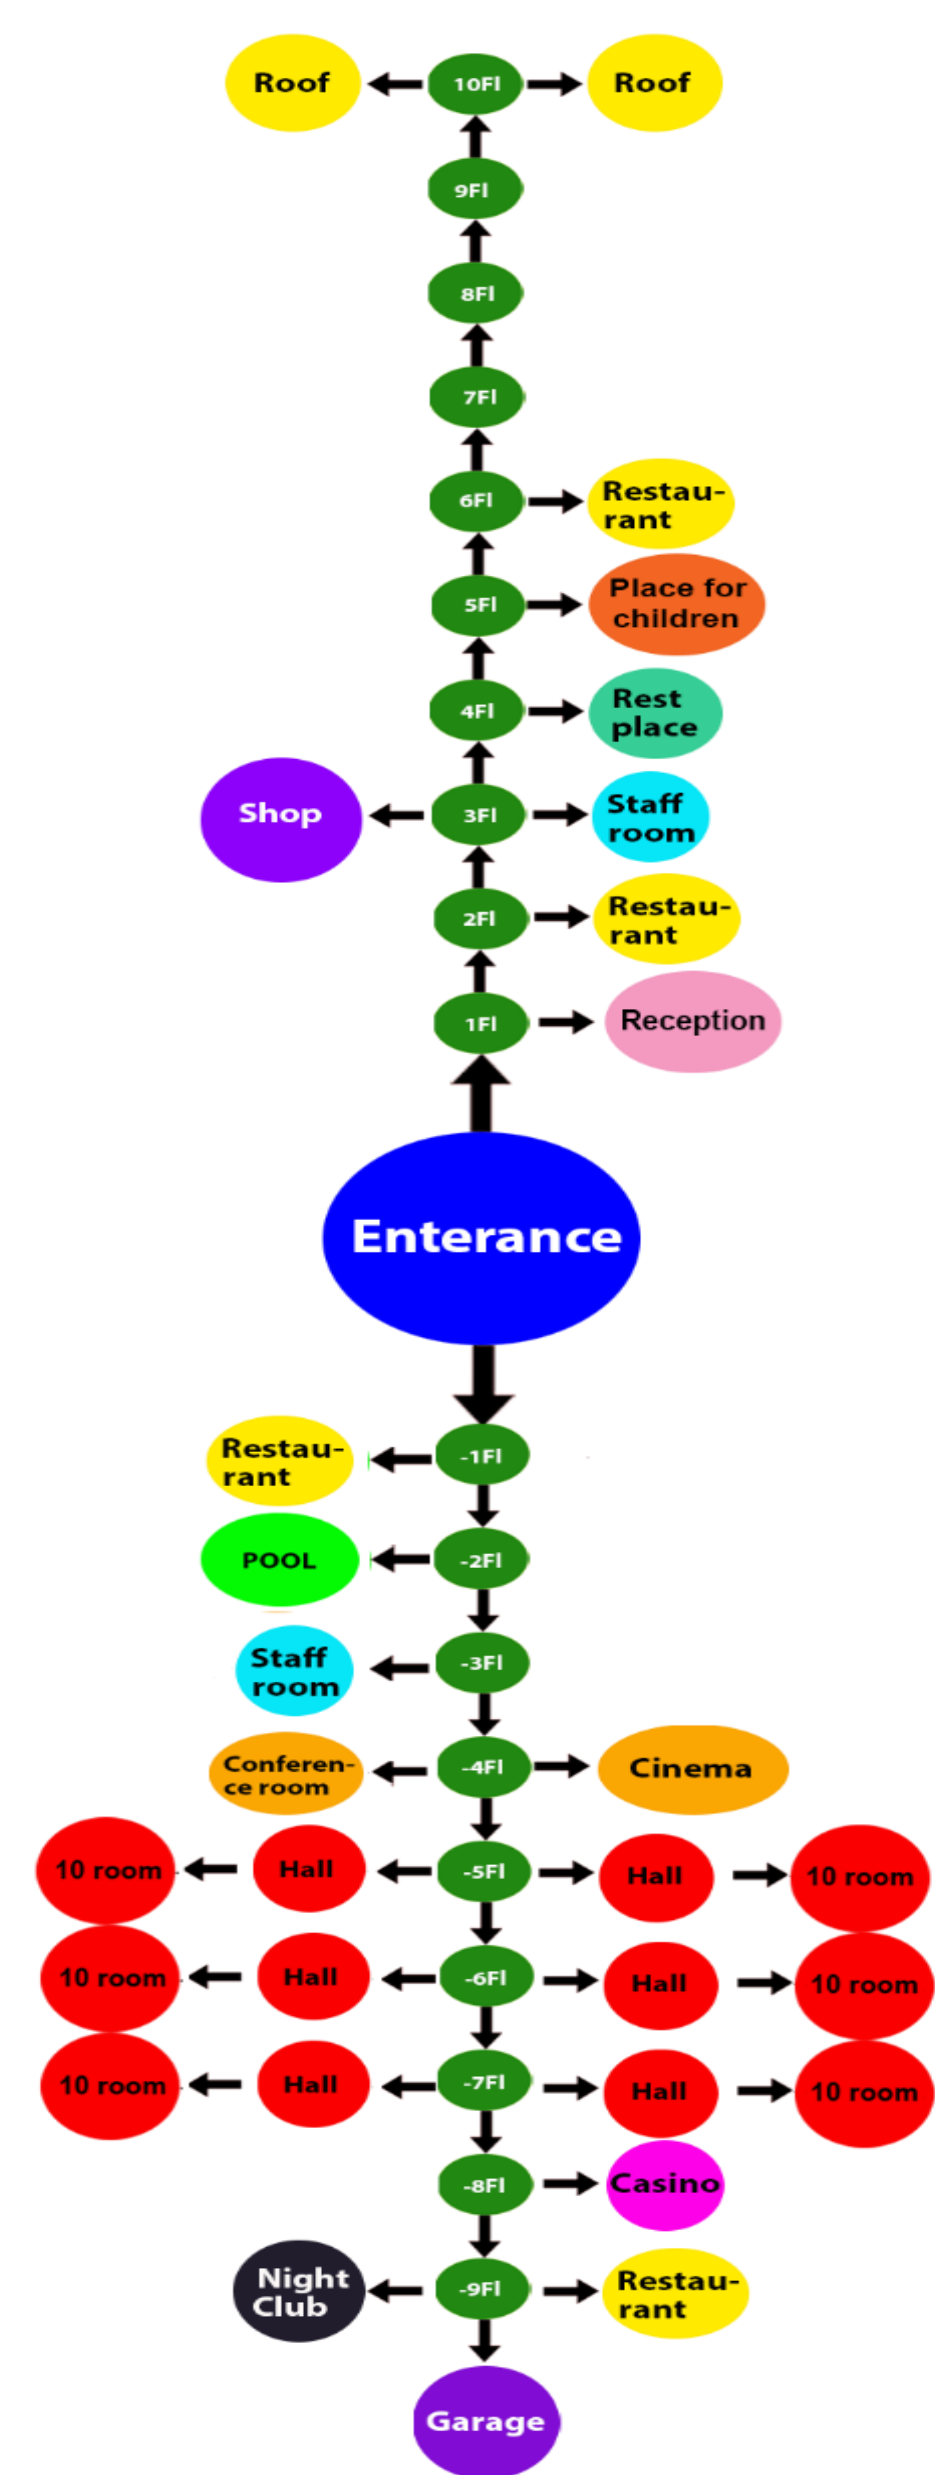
Roof
10Fl
Roof
9Fl
8Fl
7Fl
6Fl
Restaurant
5Fl
Place for children
4Fl
Rest place
Shop
3Fl
Staff room
2Fl
Restaurant
1Fl
Reception
Enterance
Restaurant
-1Fl
POOL
-2Fl
Staff room
-3Fl
Conference room
-4Fl
Cinema
10 room
Hall
-5Fl
Hall
10 room
10 room
Hall
-6Fl
Hall
10 room
10 room
Hall
-7Fl
Hall
10 room
-8Fl
Casino
Night Club
-9Fl
Restaurant
Garage